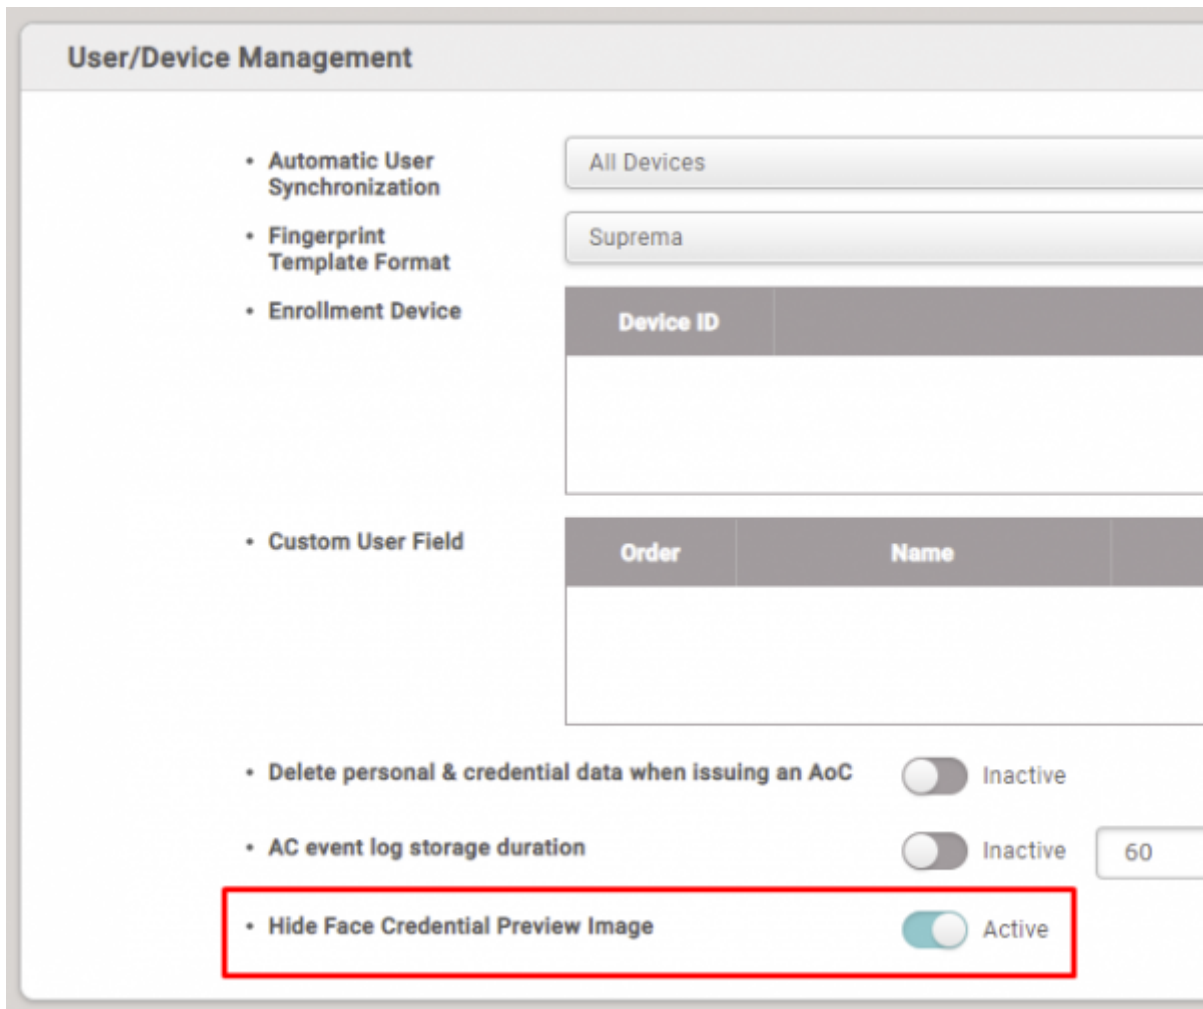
User/Device Management

• Automatic User Synchronization

All Devices

• Fingerprint Template Format

Suprema

• Enrollment Device

| Device ID | |
|---|---|

• Custom User Field

| Order | Name | |
|---|---|---|

• Delete personal & credential data when issuing an AoC

Inactive

• AC event log storage duration

Inactive

60

• Hide Face Credential Preview Image

Active